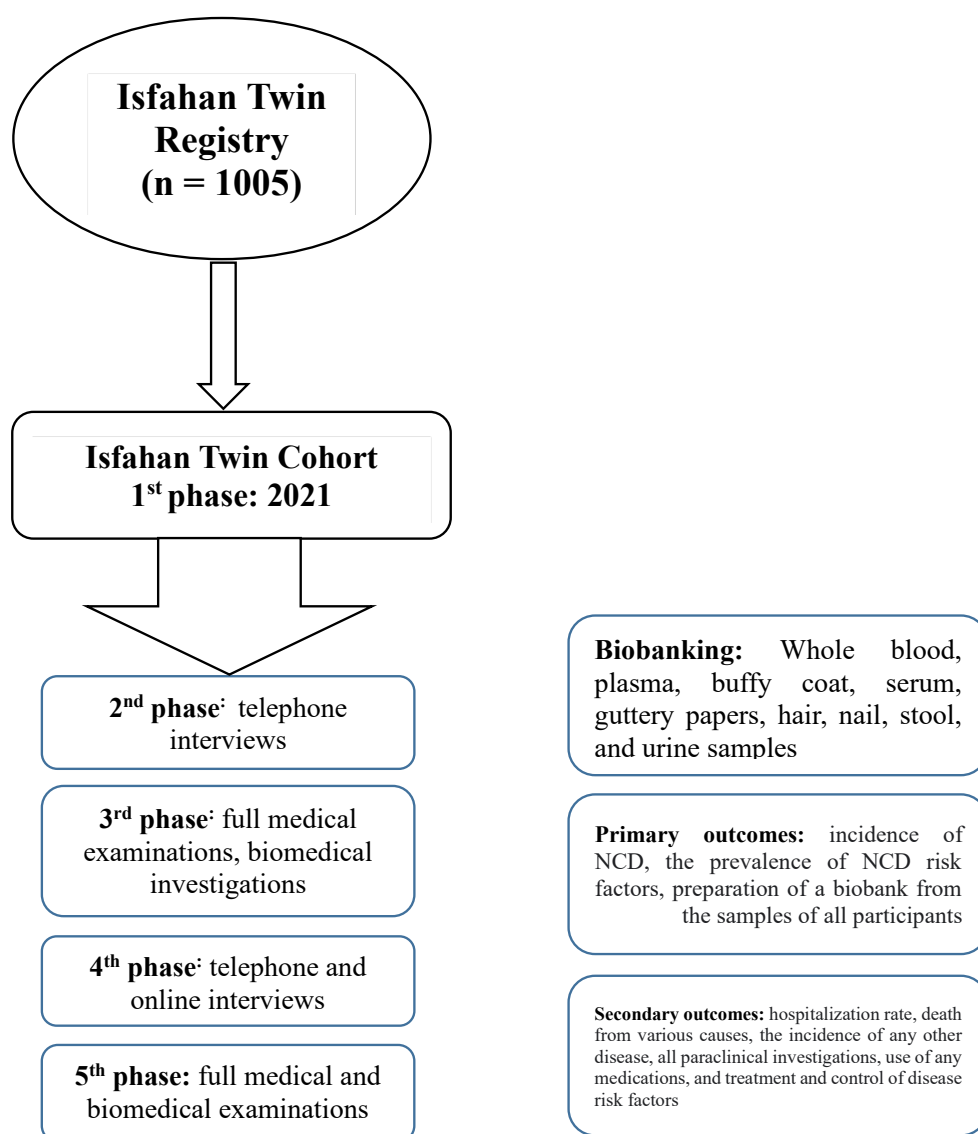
Isfahan Twin Registry (n = 1005)

Isfahan Twin Cohort
1$^{st}$ phase: 2021

2$^{nd}$ phase: telephone interviews

3$^{rd}$ phase: full medical examinations, biomedical investigations

4$^{th}$ phase: telephone and online interviews

5$^{th}$ phase: full medical and biomedical examinations

Biobanking: Whole blood, plasma, buffy coat, serum, guttery papers, hair, nail, stool, and urine samples

Primary outcomes: incidence of NCD, the prevalence of NCD risk factors, preparation of a biobank from the samples of all participants

Secondary outcomes: hospitalization rate, death from various causes, the incidence of any other disease, all paraclinical investigations, use of any medications, and treatment and control of disease risk factors